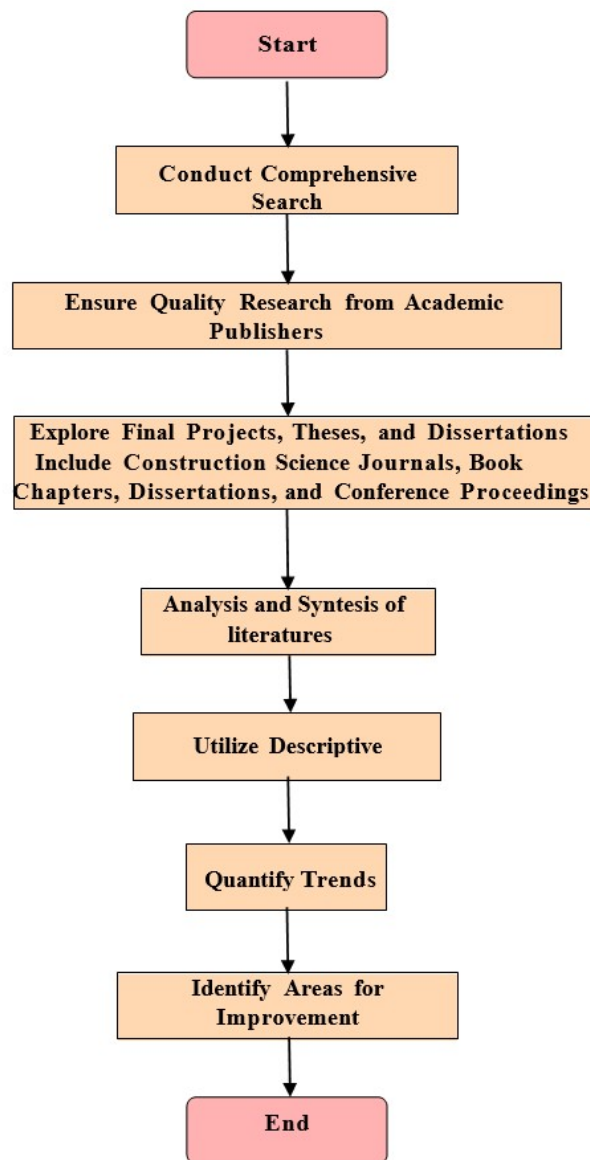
Start

Conduct Comprehensive Search

Ensure Quality Research from Academic Publishers

Explore Final Projects, Theses, and Dissertations Include Construction Science Journals, Book Chapters, Dissertations, and Conference Proceedings

Analysis and Syntesis of literatures

Utilize Descriptive

Quantify Trends

Identify Areas for Improvement

End